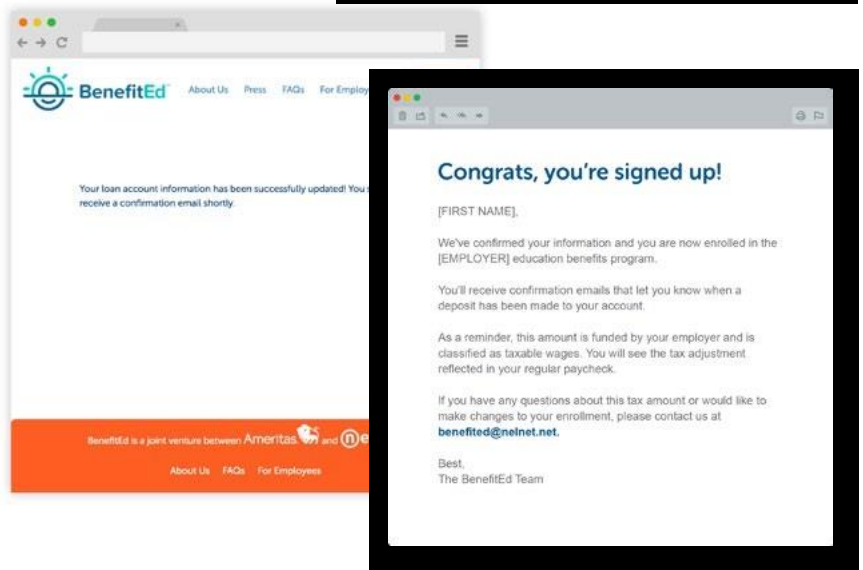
BenefitEd

About Us Press FAQs For Employ

Your loan account information has been successfully updated! You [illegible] receive a confirmation email shortly.

BenefitEd is a joint venture between Ameritas and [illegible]

About Us FAQs For Employees

Congrats, you're signed up!

[FIRST NAME],

We've confirmed your information and you are now enrolled in the [EMPLOYER] education benefits program.

You'll receive confirmation emails that let you know when a deposit has been made to your account.

As a reminder, this amount is funded by your employer and is classified as taxable wages. You will see the tax adjustment reflected in your regular paycheck.

If you have any questions about this tax amount or would like to make changes to your enrollment, please contact us at benefited@nelnet.net.

Best,
The BenefitEd Team